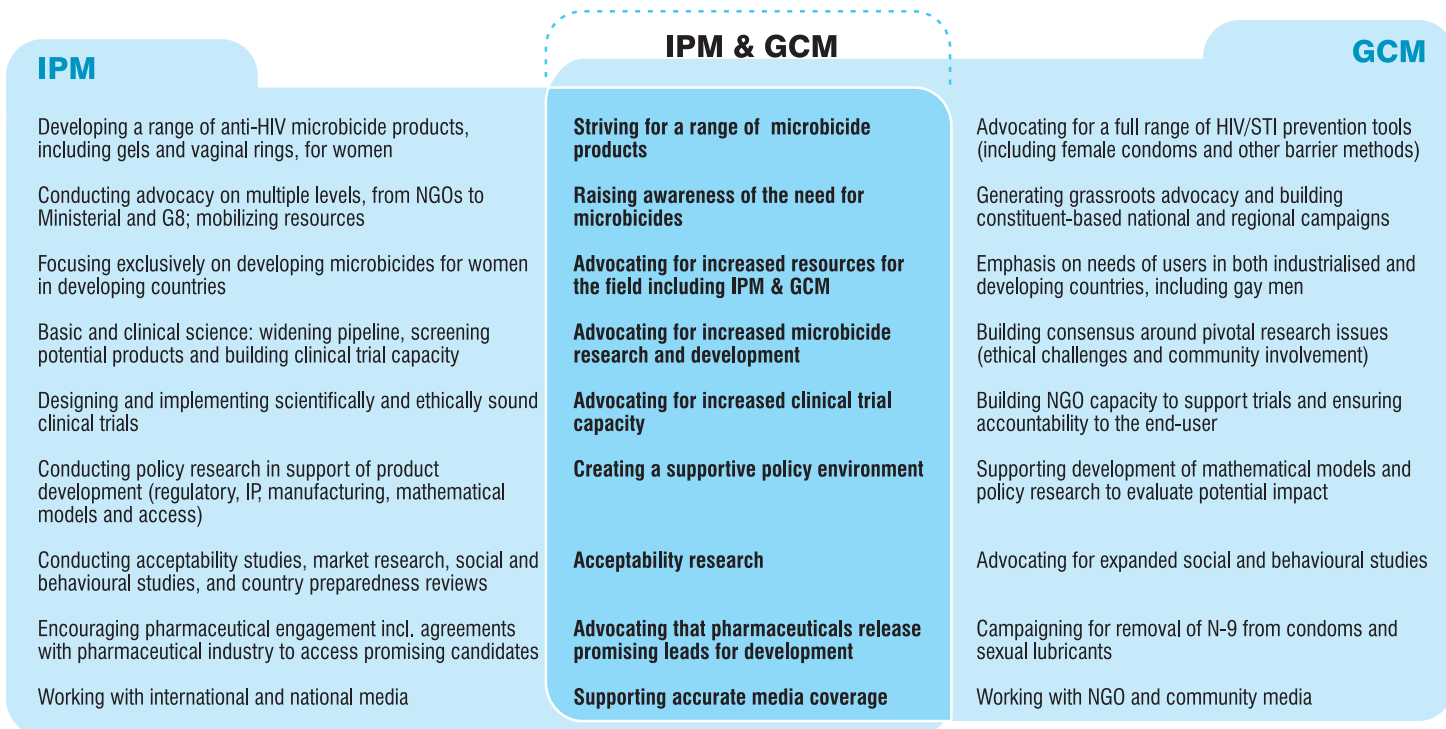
| IPM | IPM & GCM | GCM |
|---|---|---|
| Developing a range of anti-HIV microbicide products, including gels and vaginal rings, for women | **Striving for a range of microbicide products** | Advocating for a full range of HIV/STI prevention tools (including female condoms and other barrier methods) |
| Conducting advocacy on multiple levels, from NGOs to Ministerial and G8; mobilizing resources | **Raising awareness of the need for microbicides** | Generating grassroots advocacy and building constituent-based national and regional campaigns |
| Focusing exclusively on developing microbicides for women in developing countries | **Advocating for increased resources for the field including IPM & GCM** | Emphasis on needs of users in both industrialised and developing countries, including gay men |
| Basic and clinical science: widening pipeline, screening potential products and building clinical trial capacity | **Advocating for increased microbicide research and development** | Building consensus around pivotal research issues (ethical challenges and community involvement) |
| Designing and implementing scientifically and ethically sound clinical trials | **Advocating for increased clinical trial capacity** | Building NGO capacity to support trials and ensuring accountability to the end-user |
| Conducting policy research in support of product development (regulatory, IP, manufacturing, mathematical models and access) | **Creating a supportive policy environment** | Supporting development of mathematical models and policy research to evaluate potential impact |
| Conducting acceptability studies, market research, social and behavioural studies, and country preparedness reviews | **Acceptability research** | Advocating for expanded social and behavioural studies |
| Encouraging pharmaceutical engagement incl. agreements with pharmaceutical industry to access promising candidates | **Advocating that pharmaceuticals release promising leads for development** | Campaigning for removal of N-9 from condoms and sexual lubricants |
| Working with international and national media | **Supporting accurate media coverage** | Working with NGO and community media |